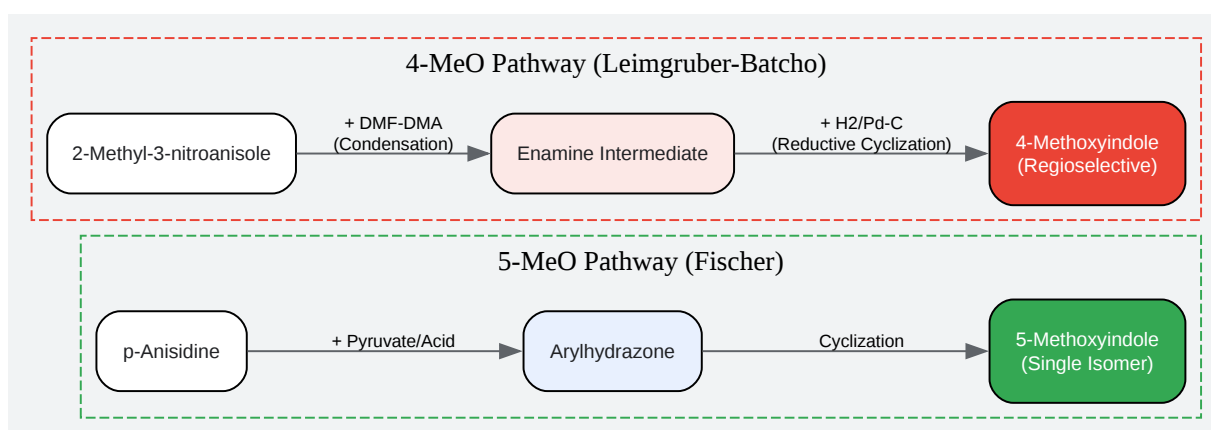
4-MeO Pathway (Leimgruber-Batcho)

2-Methyl-3-nitroanisole

+ DMF-DMA
(Condensation)

Enamine Intermediate

+ H2/Pd-C
(Reductive Cyclization)

4-Methoxyindole
(Regioselective)

5-MeO Pathway (Fischer)

p-Anisidine

+ Pyruvate/Acid

Arylhydrazone

Cyclization

5-Methoxyindole
(Single Isomer)